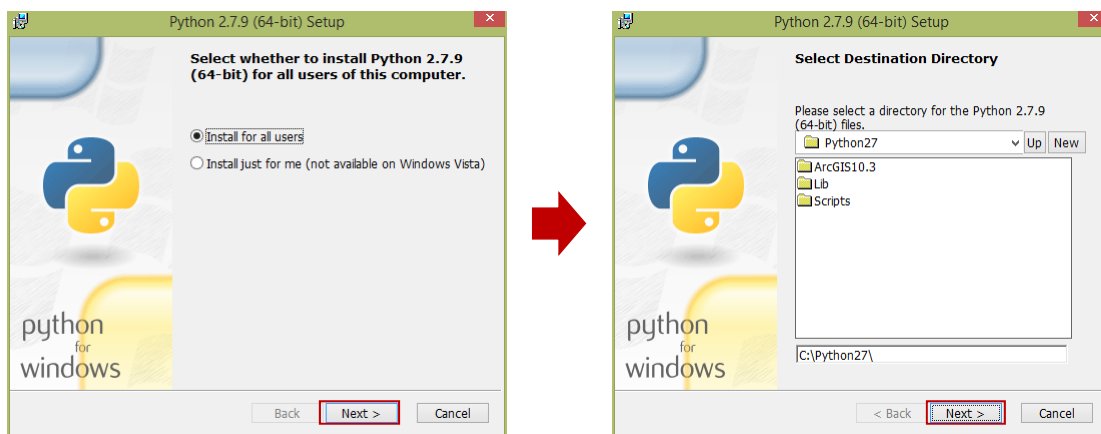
Python 2.7.9 (64-bit) Setup

Select whether to install Python 2.7.9 (64-bit) for all users of this computer.

Install for all users

Install just for me (not available on Windows Vista)

python for windows

Back | Next > | Cancel

Python 2.7.9 (64-bit) Setup

Select Destination Directory

Please select a directory for the Python 2.7.9 (64-bit) files.

Python27 | Up | New

ArcGIS10.3
Lib
Scripts

C:\Python27\

python for windows

< Back | Next > | Cancel